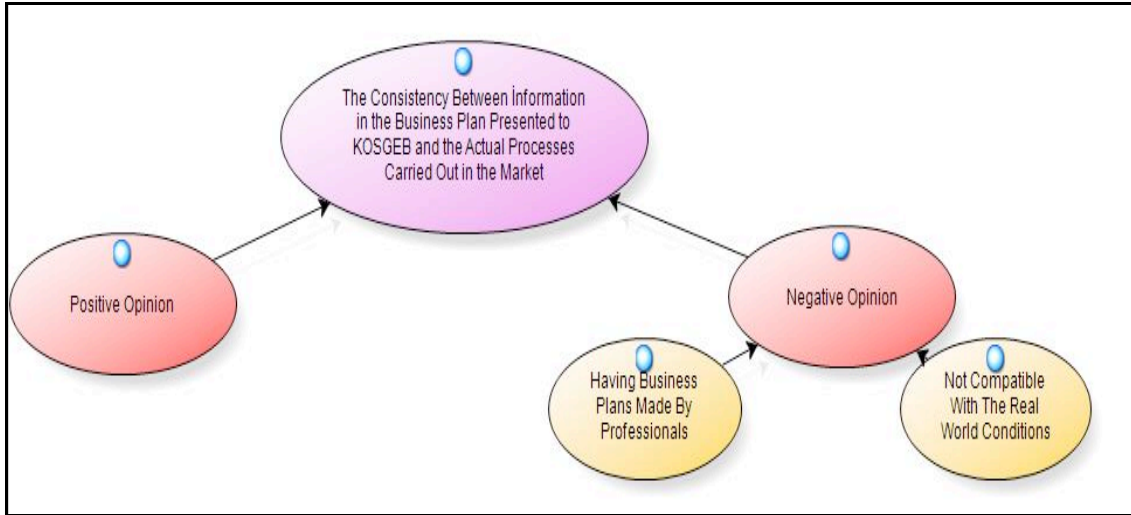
The Consistency Between İnformation in the Business Plan Presented to KOSGEB and the Actual Processes Carried Out in the Market

Positive Opinion

Negative Opinion

Having Business Plans Made By Professionals

Not Compatible With The Real World Conditions